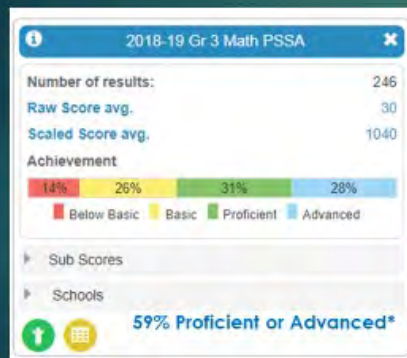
2018-19 Gr 3 Math PSSA

Number of results: 246
Raw Score avg. 30
Scaled Score avg. 1040

Achievement

14% 26% 31% 28%

Below Basic Basic Proficient Advanced

Sub Scores

Schools

59% Proficient or Advanced*